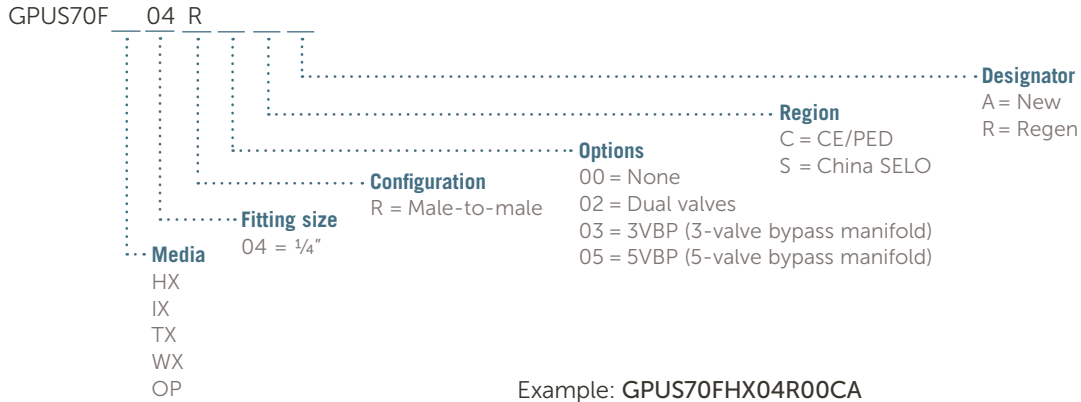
GPUS70F __ 04 R __ __ __

Designator
A = New
R = Regen

Region
C = CE/PED
S = China SELO

Options
00 = None
02 = Dual valves
03 = 3VBP (3-valve bypass manifold)
05 = 5VBP (5-valve bypass manifold)

Configuration
R = Male-to-male

Fitting size
04 = ¼″

Media
HX
IX
TX
WX
OP

Example: GPUS70FHX04R00CA